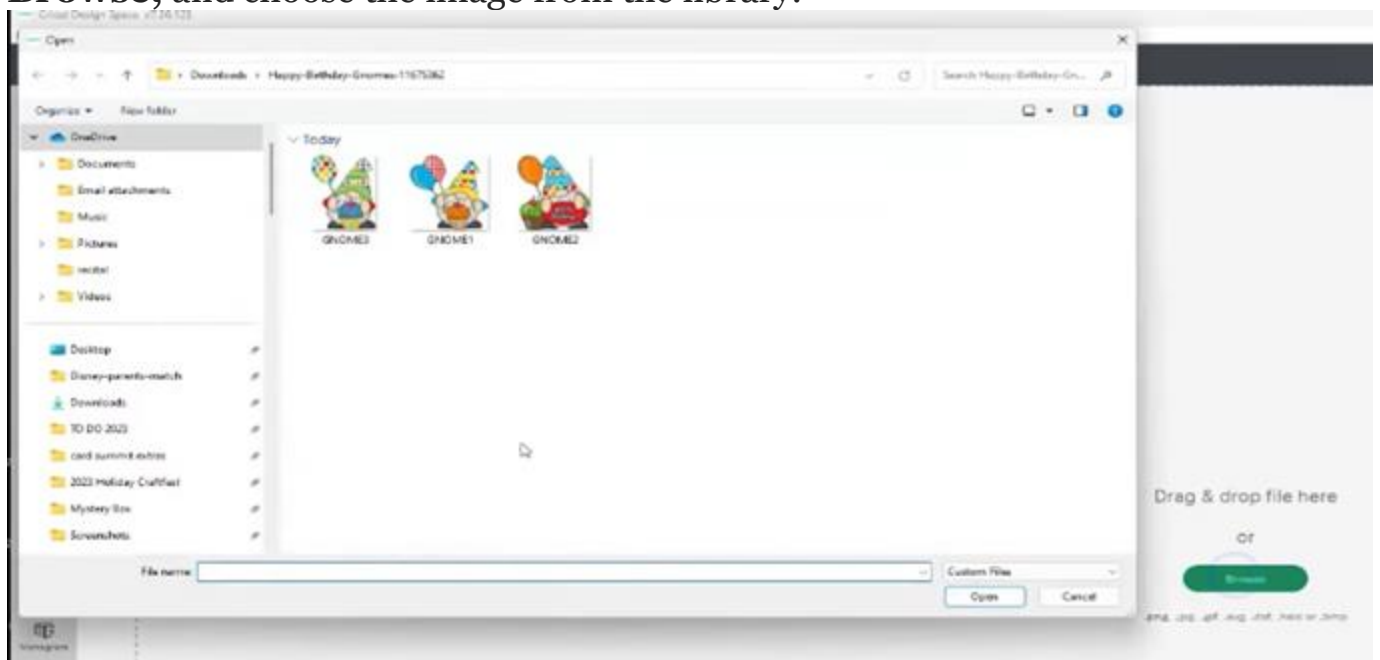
Browse, and choose the image from the library.

Cricut Design Space v7.24.123

Open

Downloads > Happy-Birthday-Gnomes-11675362

Search Happy-Birthday-Gn...

Organize ▾ New folder

OneDrive
Documents
Email attachments
Music
Pictures
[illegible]
Videos

Desktop
Disney-parents-match
Downloads
TO DO 2023
card summit extras
2023 Holiday Craftfest
Mystery Box
Screenshots

Today

GNOME3 GNOME1 GNOME2

File name:

Custom Files

Open Cancel

Drag & drop file here

or

Browse

.png, .jpg, .gif, .svg, .dxf, .heic or .bmp

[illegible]